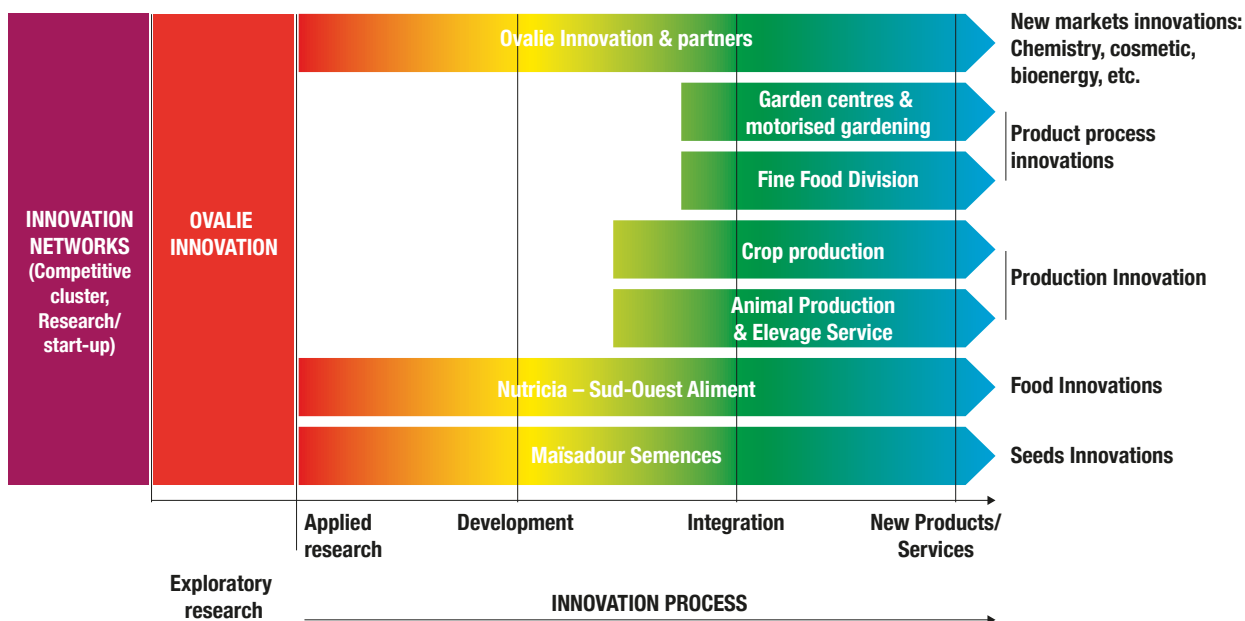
INNOVATION NETWORKS (Competitive cluster, Research/ start-up)

OVALIE INNOVATION

Ovalie Innovation & partners

New markets innovations: Chemistry, cosmetic, bioenergy, etc.

Garden centres & motorised gardening

Fine Food Division

Product process innovations

Crop production

Animal Production & Elevage Service

Production Innovation

Nutricia – Sud-Ouest Aliment

Food Innovations

Maïsadour Semences

Seeds Innovations

Applied research

Development

Integration

New Products/ Services

Exploratory research

INNOVATION PROCESS